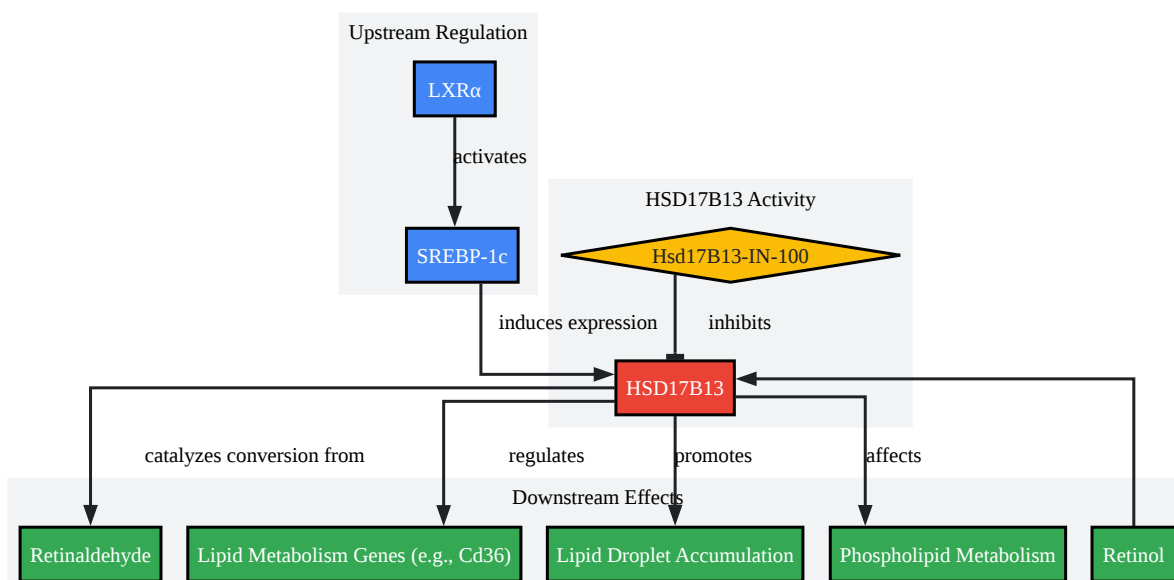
Upstream Regulation

LXRα

activates

SREBP-1c

HSD17B13 Activity

Hsd17B13-IN-100

induces expression

inhibits

HSD17B13

catalyzes conversion from

regulates

promotes

affects

Downstream Effects

Retinaldehyde

Lipid Metabolism Genes (e.g., Cd36)

Lipid Droplet Accumulation

Phospholipid Metabolism

Retinol